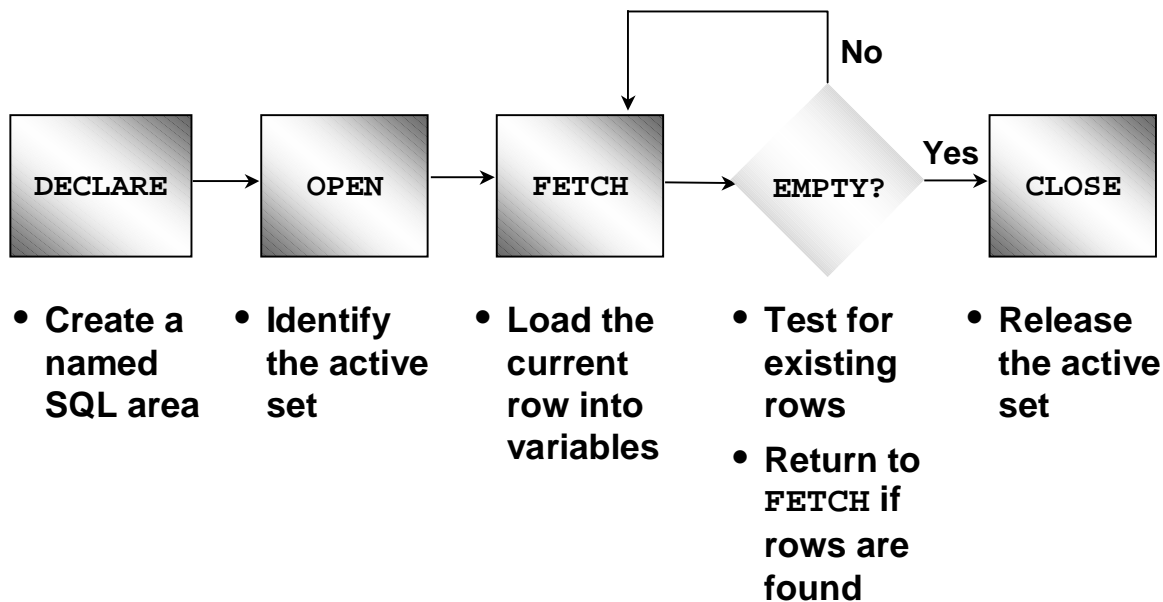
No

DECLARE

OPEN

FETCH

EMPTY?

Yes

CLOSE

• Create a named SQL area

• Identify the active set

• Load the current row into variables

• Test for existing rows

• Return to FETCH if rows are found

• Release the active set